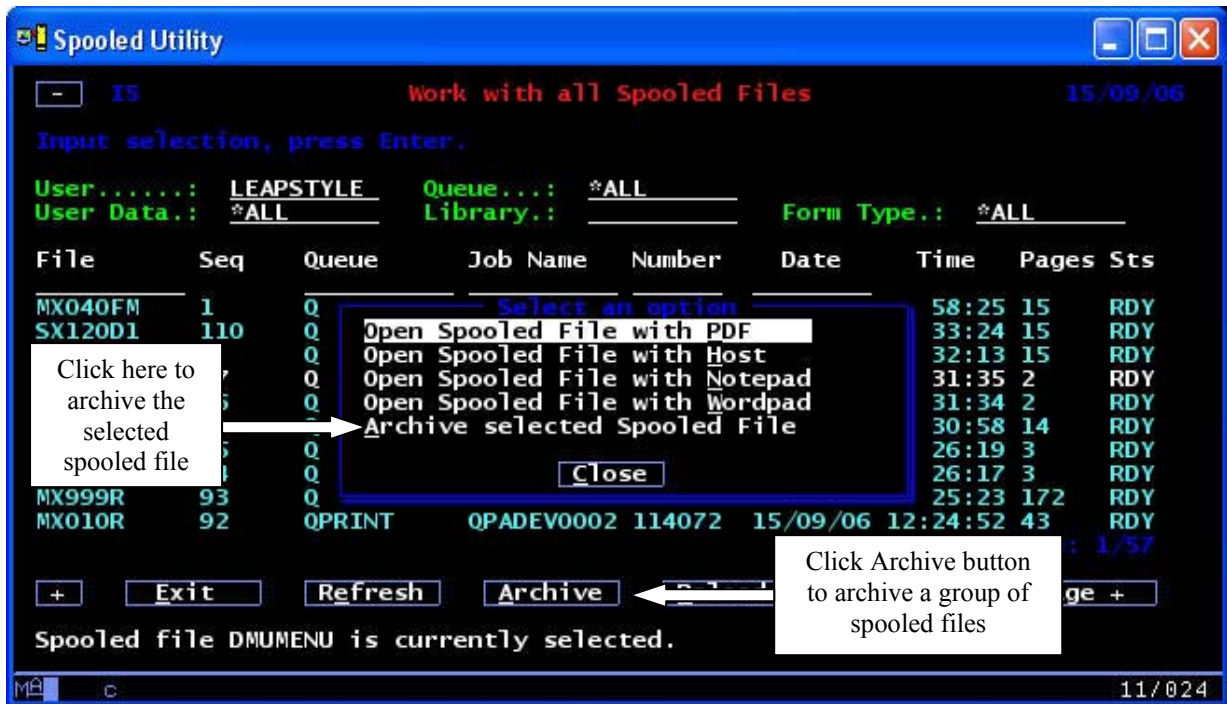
Spooled Utility

- IS Work with all Spooled Files 15/09/06

Input selection, press Enter.

User.......: LEAPSTYLE Queue...: *ALL
User Data.: *ALL Library.: Form Type.: *ALL

| File | Seq | Queue | Job Name | Number | Date | Time | Pages | Sts |
|---|---|---|---|---|---|---|---|---|
| MX040FM | 1 | Q | | | | 58:25 | 15 | RDY |
| SX120D1 | 110 | Q | | | | 33:24 | 15 | RDY |
| | | Q | | | | 32:13 | 15 | RDY |
| | | Q | | | | 31:35 | 2 | RDY |
| | | Q | | | | 31:34 | 2 | RDY |
| | | | | | | 30:58 | 14 | RDY |
| | | Q | | | | 26:19 | 3 | RDY |
| | | Q | | | | 26:17 | 3 | RDY |
| MX999R | 93 | Q | | | | 25:23 | 172 | RDY |
| MX010R | 92 | QPRINT | QPADEV0002 | 114072 | 15/09/06 | 12:24:52 | 43 | RDY |

Select an option
Open Spooled File with PDF
Open Spooled File with Host
Open Spooled File with Notepad
Open Spooled File with Wordpad
Archive selected Spooled File
Close

Click here to archive the selected spooled file

: 1/57

Click Archive button to archive a group of spooled files

+ Exit Refresh Archive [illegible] ge +

Spooled file DMUMENU is currently selected.

MA c 11/024